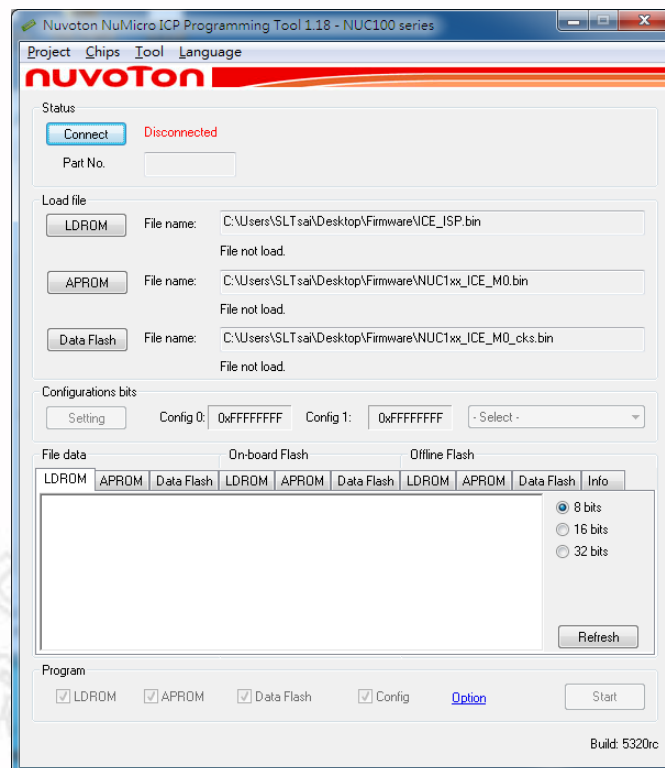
Nuvoton NuMicro ICP Programming Tool 1.18 - NUC100 series

Project Chips Tool Language

nuvoTon

Status

Connect Disconnected

Part No.

Load file

LDROM File name: C:\Users\SLTsai\Desktop\Firmware\ICE_ISP.bin

File not load.

APROM File name: C:\Users\SLTsai\Desktop\Firmware\NUC1xx_ICE_M0.bin

File not load.

Data Flash File name: C:\Users\SLTsai\Desktop\Firmware\NUC1xx_ICE_M0_cks.bin

File not load.

Configurations bits

Setting Config 0: 0xFFFFFFFF Config 1: 0xFFFFFFFF - Select -

File data On-board Flash Offline Flash

LDROM APROM Data Flash LDROM APROM Data Flash LDROM APROM Data Flash Info

8 bits
16 bits
32 bits

Refresh

Program

LDROM APROM Data Flash Config Option Start

Build: 5320rc